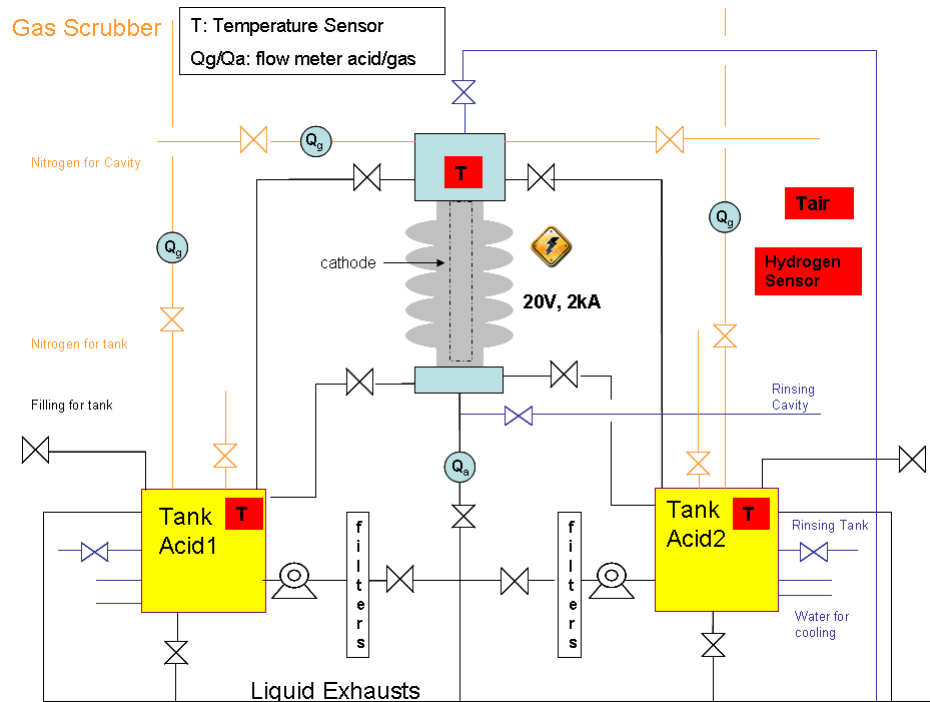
Gas Scrubber

T: Temperature Sensor

Qg/Qa: flow meter acid/gas

$Q_g$

T

Nitrogen for Cavity

$Q_g$

$Q_g$

Tair

Hydrogen Sensor

cathode

20V, 2kA

Nitrogen for tank

Rinsing Cavity

Filling for tank

$Q_a$

Tank Acid1

T

filters

filters

Tank Acid2

T

Rinsing Tank

Water for cooling

Liquid Exhausts